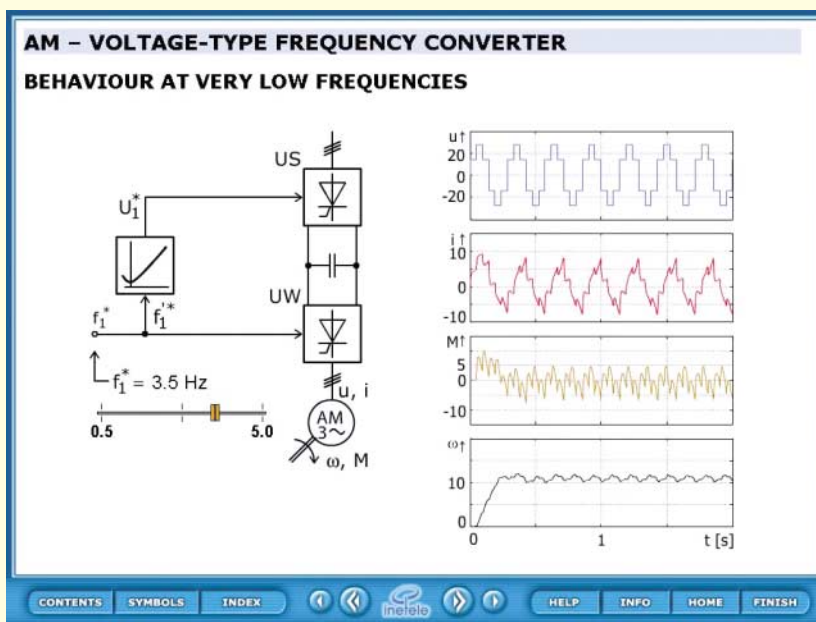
AM – VOLTAGE-TYPE FREQUENCY CONVERTER

BEHAVIOUR AT VERY LOW FREQUENCIES

US

$U_1^*$

UW

$f_1^*$

$f_1'^*$

$f_1^* = 3.5$ Hz

0.5

5.0

u, i

AM
3~

ω, M

u↑
20
0
-20

i↑
10
0
-10

M↑
5
0
-10

ω↑
10
0

0
1
t [s]

CONTENTS
SYMBOLS
INDEX
inetele
HELP
INFO
HOME
FINISH